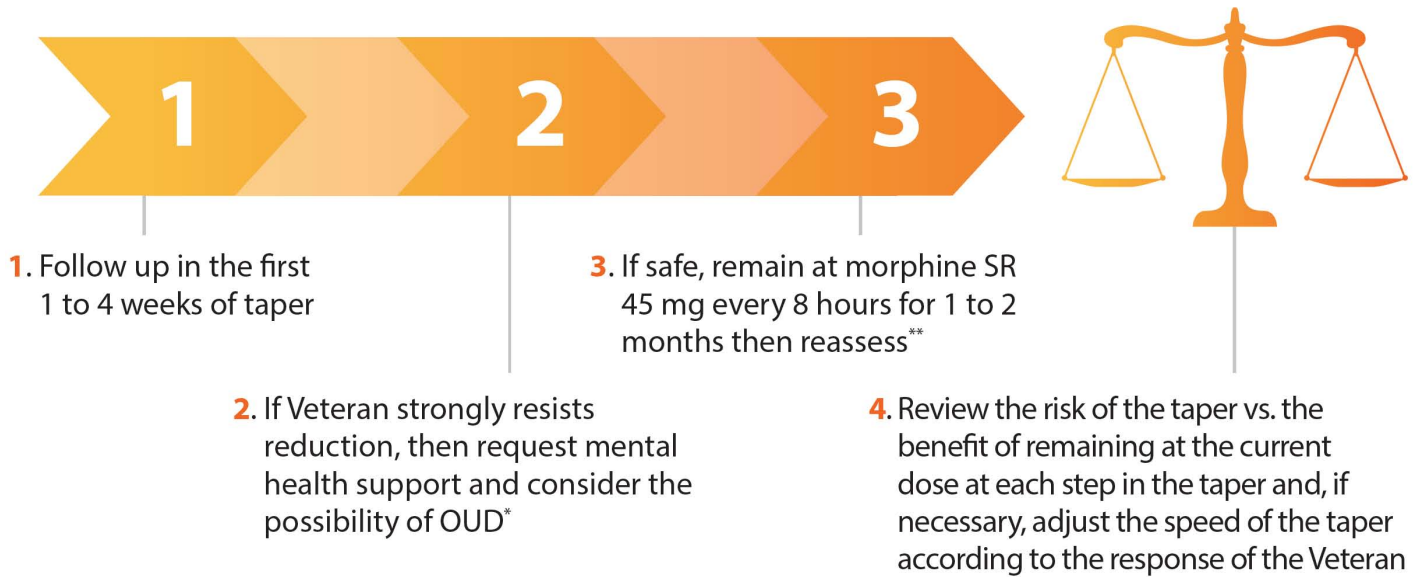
1

2

3

1. Follow up in the first 1 to 4 weeks of taper

3. If safe, remain at morphine SR 45 mg every 8 hours for 1 to 2 months then reassess**

2. If Veteran strongly resists reduction, then request mental health support and consider the possibility of OUD*

4. Review the risk of the taper vs. the benefit of remaining at the current dose at each step in the taper and, if necessary, adjust the speed of the taper according to the response of the Veteran